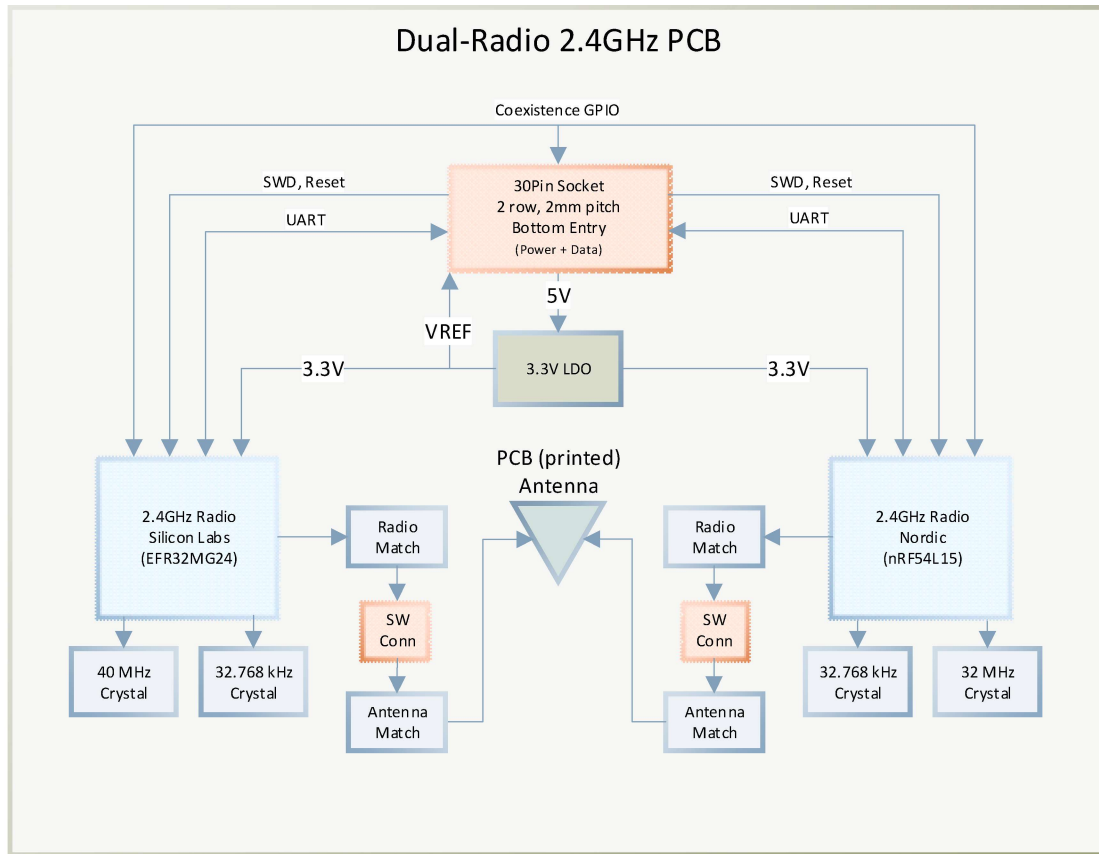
Dual-Radio 2.4GHz PCB

Coexistence GPIO

SWD, Reset

SWD, Reset

30Pin Socket
2 row, 2mm pitch
Bottom Entry
(Power + Data)

UART

UART

5V

VREF

3.3V

3.3V LDO

3.3V

PCB (printed)
Antenna

2.4GHz Radio
Silicon Labs
(EFR32MG24)

Radio
Match

Radio
Match

2.4GHz Radio
Nordic
(nRF54L15)

SW
Conn

SW
Conn

40 MHz
Crystal

32.768 kHz
Crystal

32.768 kHz
Crystal

32 MHz
Crystal

Antenna
Match

Antenna
Match